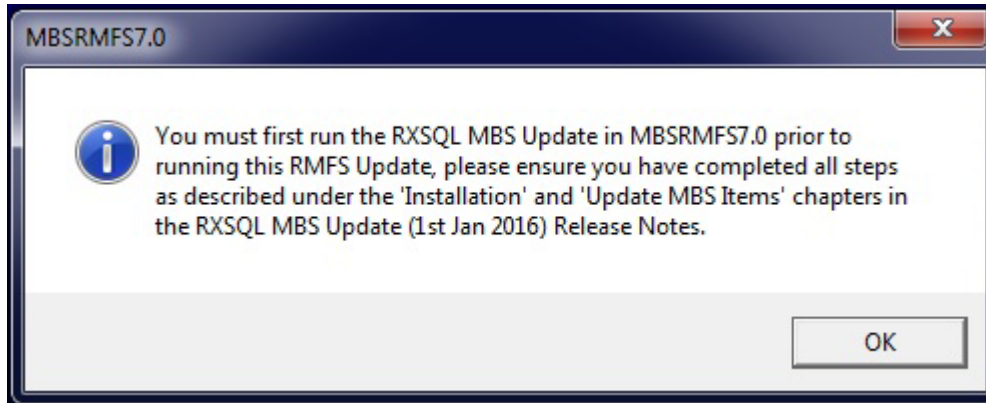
MBSRMFS7.0

You must first run the RXSQL MBS Update in MBSRMFS7.0 prior to running this RMFS Update, please ensure you have completed all steps as described under the 'Installation' and 'Update MBS Items' chapters in the RXSQL MBS Update (1st Jan 2016) Release Notes.

OK